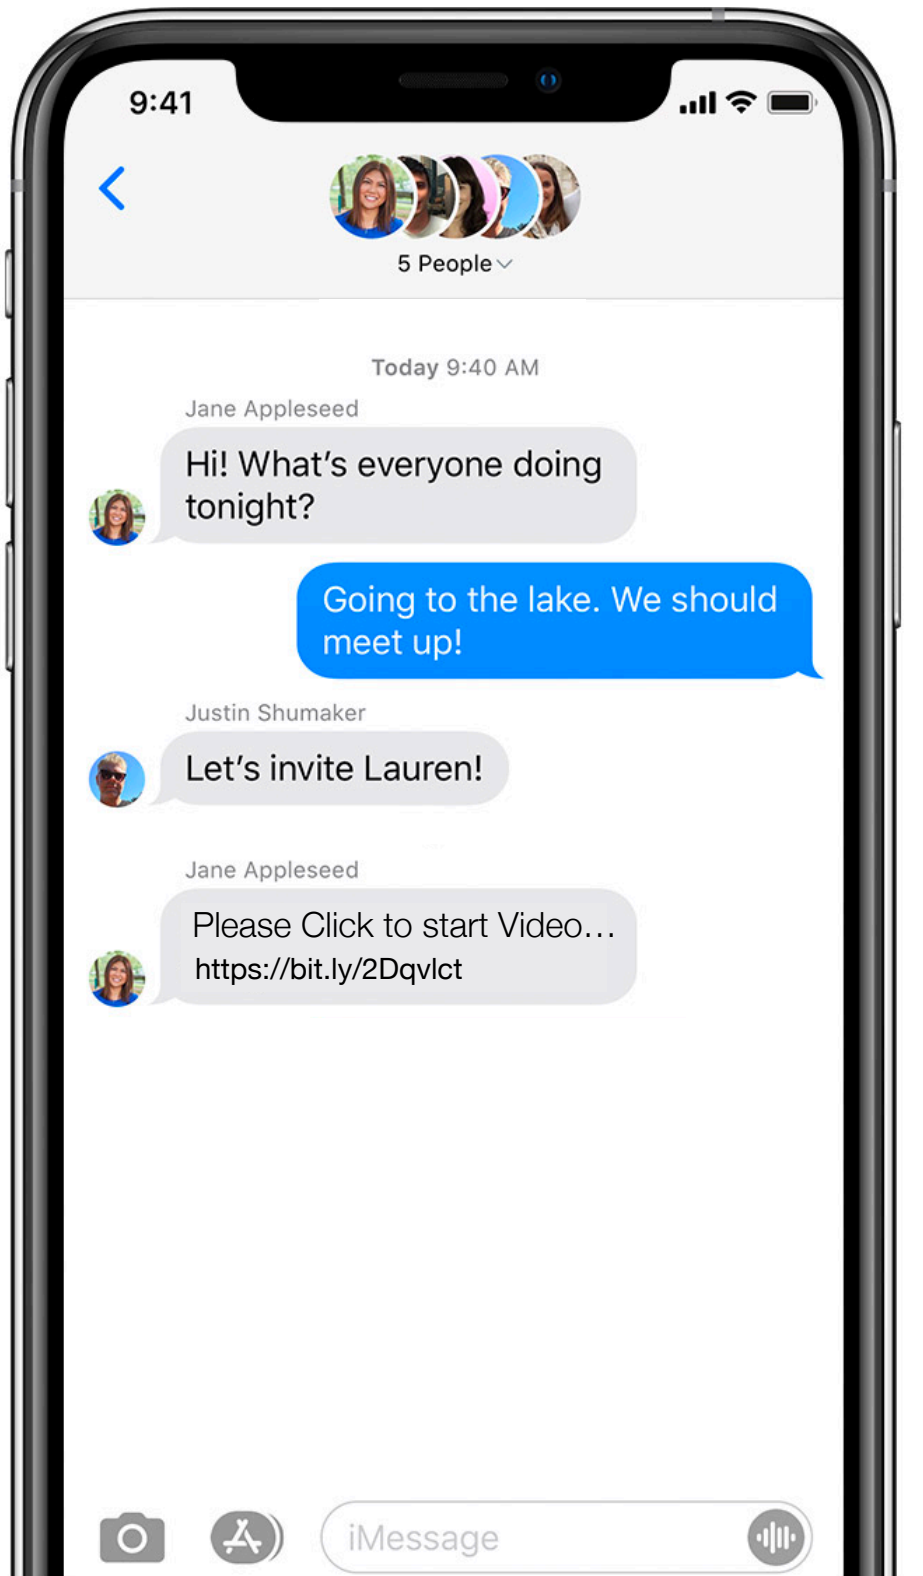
9:41

5 People

Today 9:40 AM

Jane Appleseed

Hi! What's everyone doing tonight?

Going to the lake. We should meet up!

Justin Shumaker

Let's invite Lauren!

Jane Appleseed

Please Click to start Video… https://bit.ly/2Dqvlct

iMessage